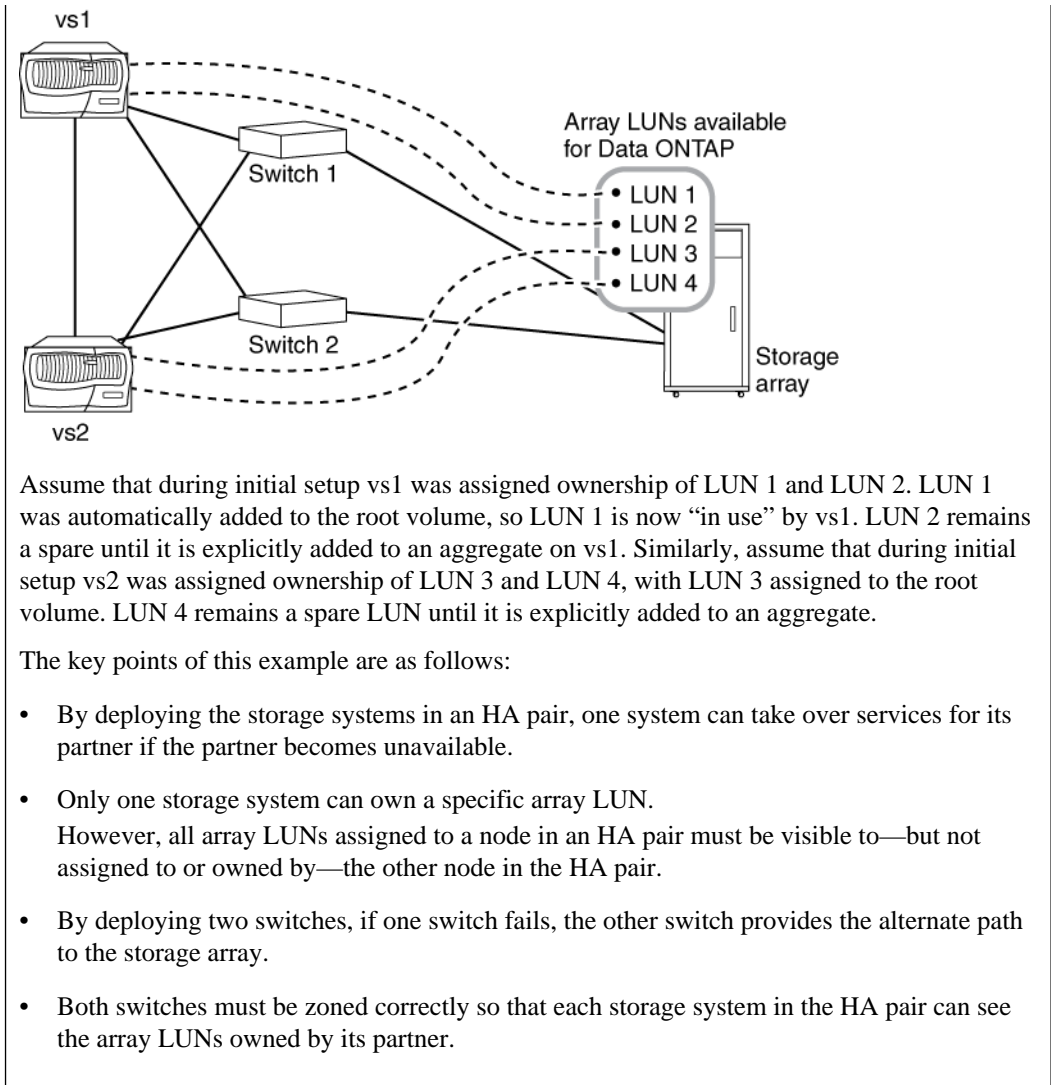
vs1

Array LUNs available for Data ONTAP

Switch 1

• LUN 1
• LUN 2
• LUN 3
• LUN 4

Switch 2

Storage array

vs2

Assume that during initial setup vs1 was assigned ownership of LUN 1 and LUN 2. LUN 1 was automatically added to the root volume, so LUN 1 is now “in use” by vs1. LUN 2 remains a spare until it is explicitly added to an aggregate on vs1. Similarly, assume that during initial setup vs2 was assigned ownership of LUN 3 and LUN 4, with LUN 3 assigned to the root volume. LUN 4 remains a spare LUN until it is explicitly added to an aggregate.

The key points of this example are as follows:

• By deploying the storage systems in an HA pair, one system can take over services for its partner if the partner becomes unavailable.

• Only one storage system can own a specific array LUN.
However, all array LUNs assigned to a node in an HA pair must be visible to—but not assigned to or owned by—the other node in the HA pair.

• By deploying two switches, if one switch fails, the other switch provides the alternate path to the storage array.

• Both switches must be zoned correctly so that each storage system in the HA pair can see the array LUNs owned by its partner.